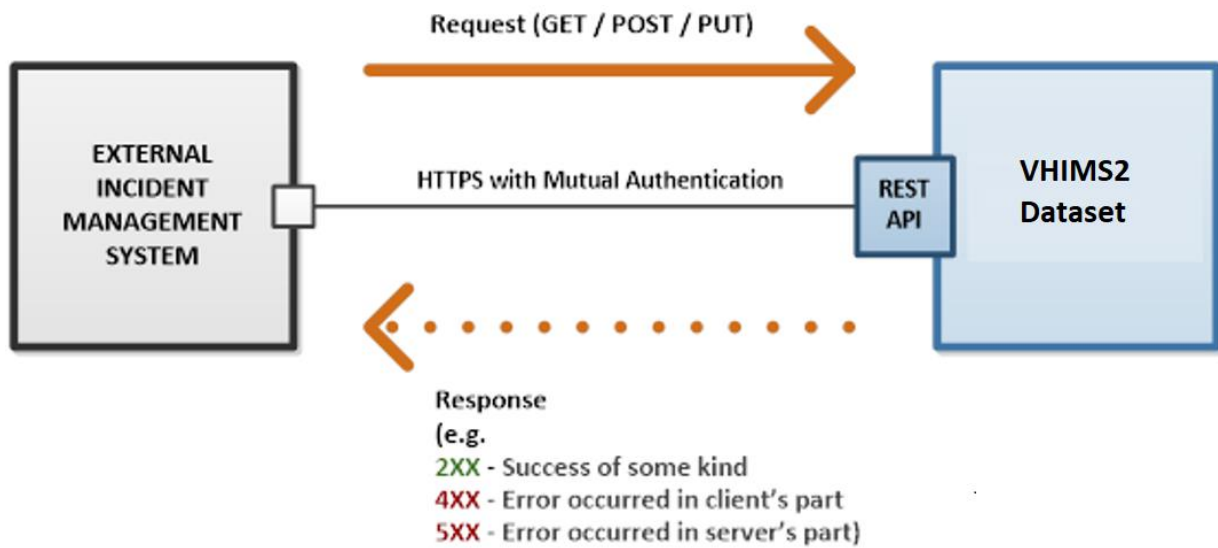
Request (GET / POST / PUT)

EXTERNAL INCIDENT MANAGEMENT SYSTEM

HTTPS with Mutual Authentication

REST API

VHIMS2 Dataset

Response
(e.g.
2XX - Success of some kind
4XX - Error occurred in client's part
5XX - Error occurred in server's part)